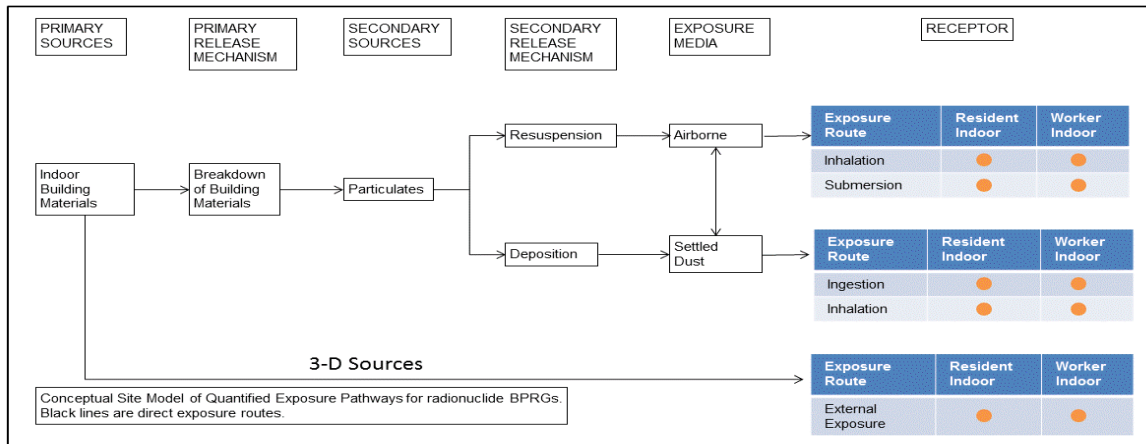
PRIMARY SOURCES

PRIMARY RELEASE MECHANISM

SECONDARY SOURCES

SECONDARY RELEASE MECHANISM

EXPOSURE MEDIA

RECEPTOR

Indoor Building Materials

Breakdown of Building Materials

Particulates

Resuspension

Airborne

Deposition

Settled Dust

| Exposure Route | Resident Indoor | Worker Indoor |
|---|---|---|
| Inhalation | ● | ● |
| Submersion | ● | ● |

| Exposure Route | Resident Indoor | Worker Indoor |
|---|---|---|
| Ingestion | ● | ● |
| Inhalation | ● | ● |

3-D Sources

| Exposure Route | Resident Indoor | Worker Indoor |
|---|---|---|
| External Exposure | ● | ● |

Conceptual Site Model of Quantified Exposure Pathways for radionuclide BPRGs. Black lines are direct exposure routes.